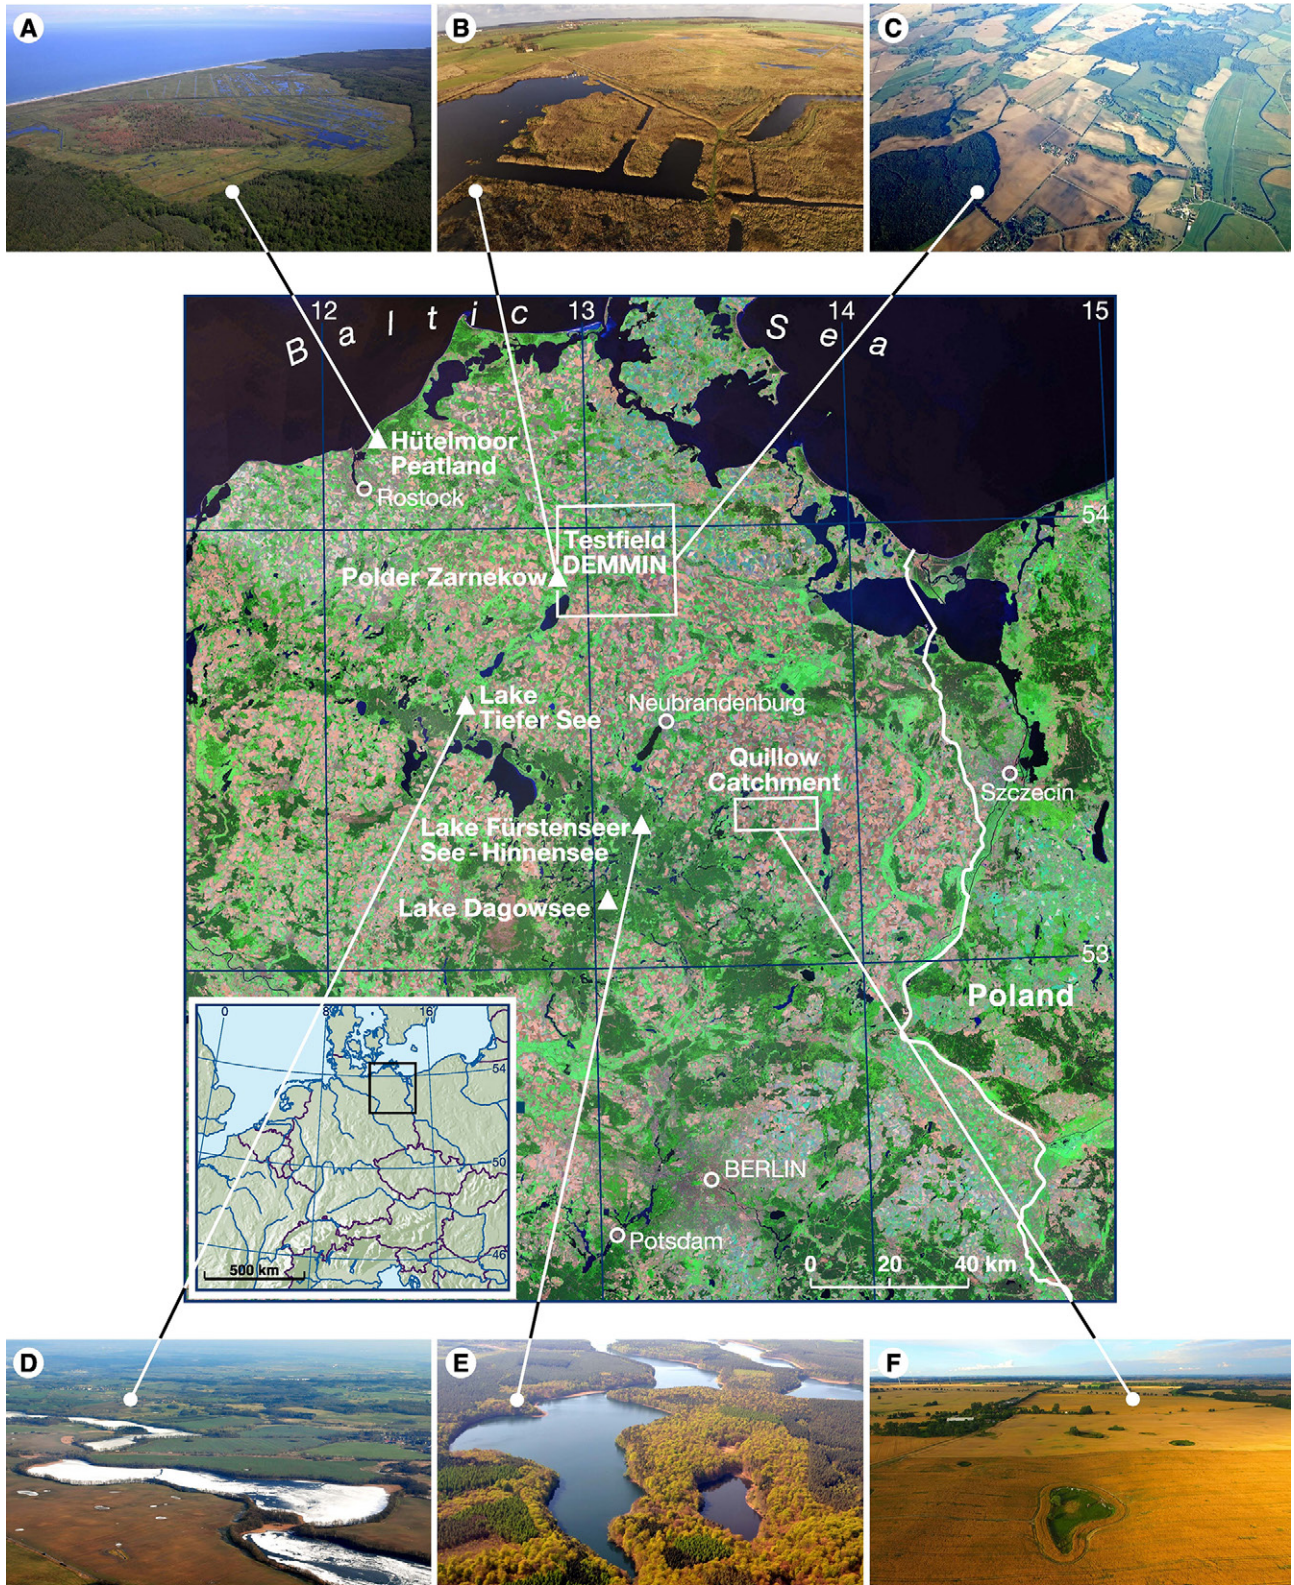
A

B

C

12 13 14 15

Baltic Sea

Hütelmoor Peatland

Rostock

54

Testfield DEMMIN

Polder Zarnekow

Lake Tiefer See

Neubrandenburg

Quillow Catchment

Szczecin

Lake Fürstenseer See - Hinnensee

Lake Dagowsee

53

Poland

0 8 16

54

50

46

500 km

BERLIN

Potsdam

0 20 40 km

D

E

F